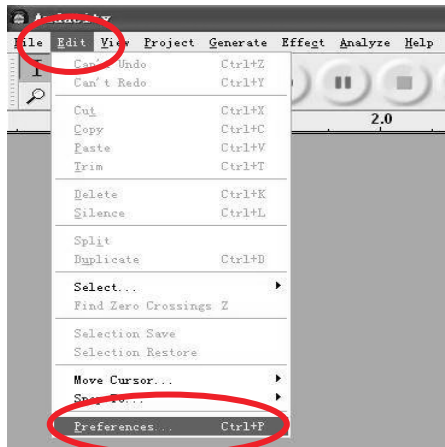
Audacity

File Edit View Project Generate Effect Analyze Help

Can't Undo Ctrl+Z
Can't Redo Ctrl+Y

2.0

Cut Ctrl+X
Copy Ctrl+C
Paste Ctrl+V
Trim Ctrl+T

Delete Ctrl+K
Silence Ctrl+L

Split
Duplicate Ctrl+D

Select...
Find Zero Crossings Z

Selection Save
Selection Restore

Move Cursor...
Snap To...

Preferences... Ctrl+P